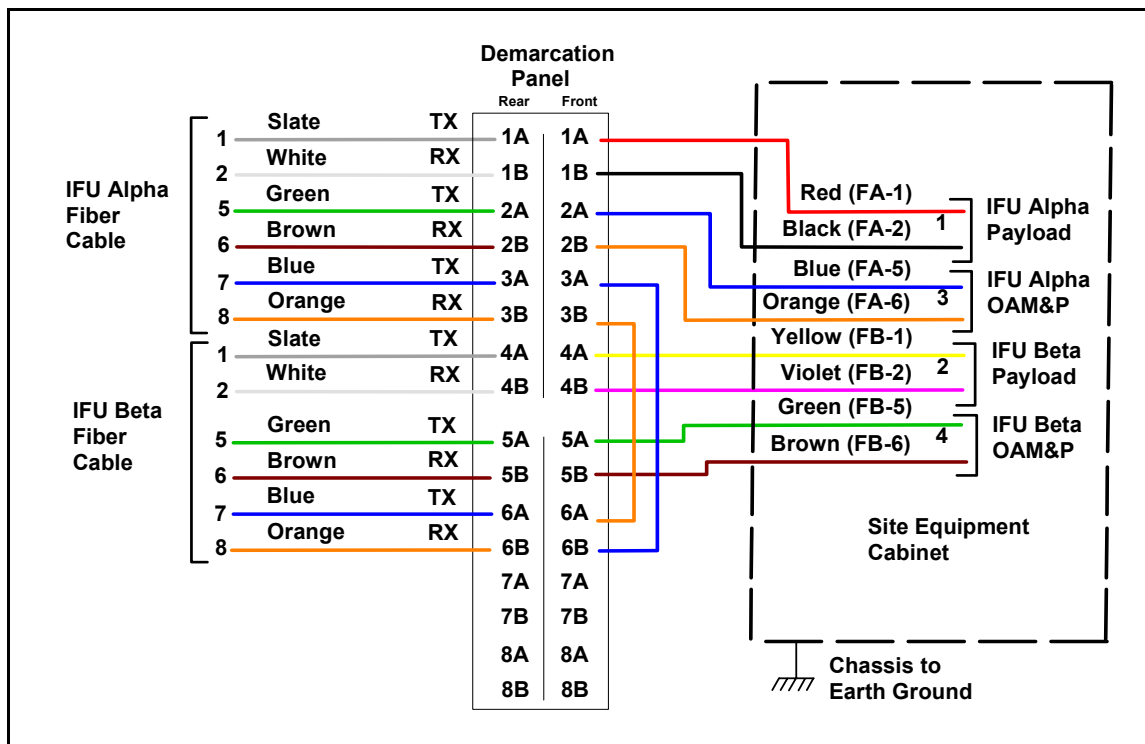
Demarcation Panel
Rear Front

IFU Alpha Fiber Cable
1 Slate TX 1A 1A
2 White RX 1B 1B
5 Green TX 2A 2A
6 Brown RX 2B 2B
7 Blue TX 3A 3A
8 Orange RX 3B 3B

IFU Beta Fiber Cable
1 Slate TX 4A 4A
2 White RX 4B 4B
5 Green TX 5A 5A
6 Brown RX 5B 5B
7 Blue TX 6A 6A
8 Orange RX 6B 6B

7A 7A
7B 7B
8A 8A
8B 8B

Red (FA-1)
Black (FA-2)
1
IFU Alpha Payload
Blue (FA-5)
Orange (FA-6)
3
IFU Alpha OAM&P
Yellow (FB-1)
Violet (FB-2)
2
IFU Beta Payload
Green (FB-5)
Brown (FB-6)
4
IFU Beta OAM&P

Site Equipment Cabinet

Chassis to Earth Ground